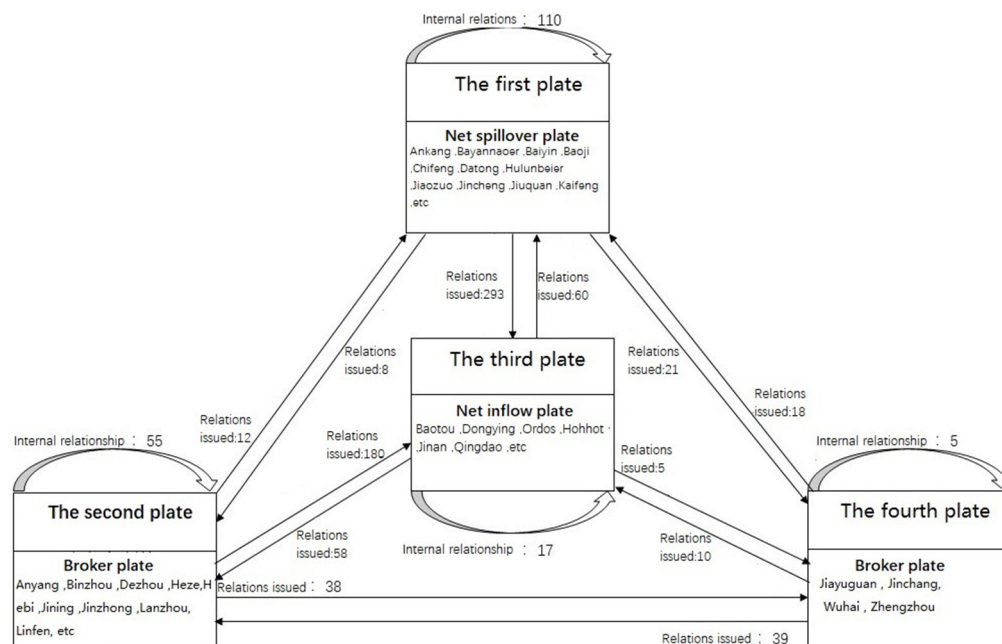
Internal relations ： 110

The first plate

Net spillover plate
Ankang ,Bayannaoer ,Baiyin ,Baoji ,Chifeng ,Datong ,Hulunbeier ,Jiaozuo ,Jincheng ,Jiuquan ,Kaifeng ,etc

Relations issued:293

Relations issued:60

Relations issued:8

Relations issued:21

Relations issued:18

The third plate

Net inflow plate
Baotou ,Dongying ,Ordos ,Hohhot ,Jinan ,Qingdao ,etc

Relations issued:12

Internal relationship ： 55

Relations issued:180

Relations issued:5

Internal relationship ： 5

The second plate

Relations issued:58

Internal relationship ： 17

Relations issued:10

The fourth plate

Broker plate
Anyang ,Binzhou ,Dezhou ,Heze,Hebi ,Jining ,Jinzhong ,Lanzhou, Linfen, etc

Relations issued ： 38

Broker plate
Jiayuguan , Jinchang, Wuhai , Zhengzhou

Relations issued ： 39